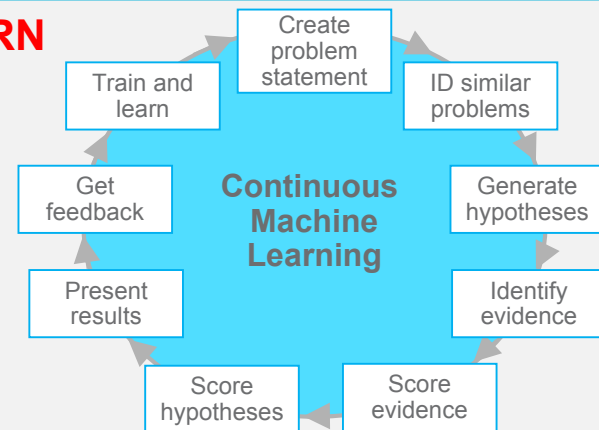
RN

Create problem statement

ID similar problems

Generate hypotheses

Identify evidence

Score evidence

Score hypotheses

Present results

Get feedback

Train and learn

Continuous Machine Learning